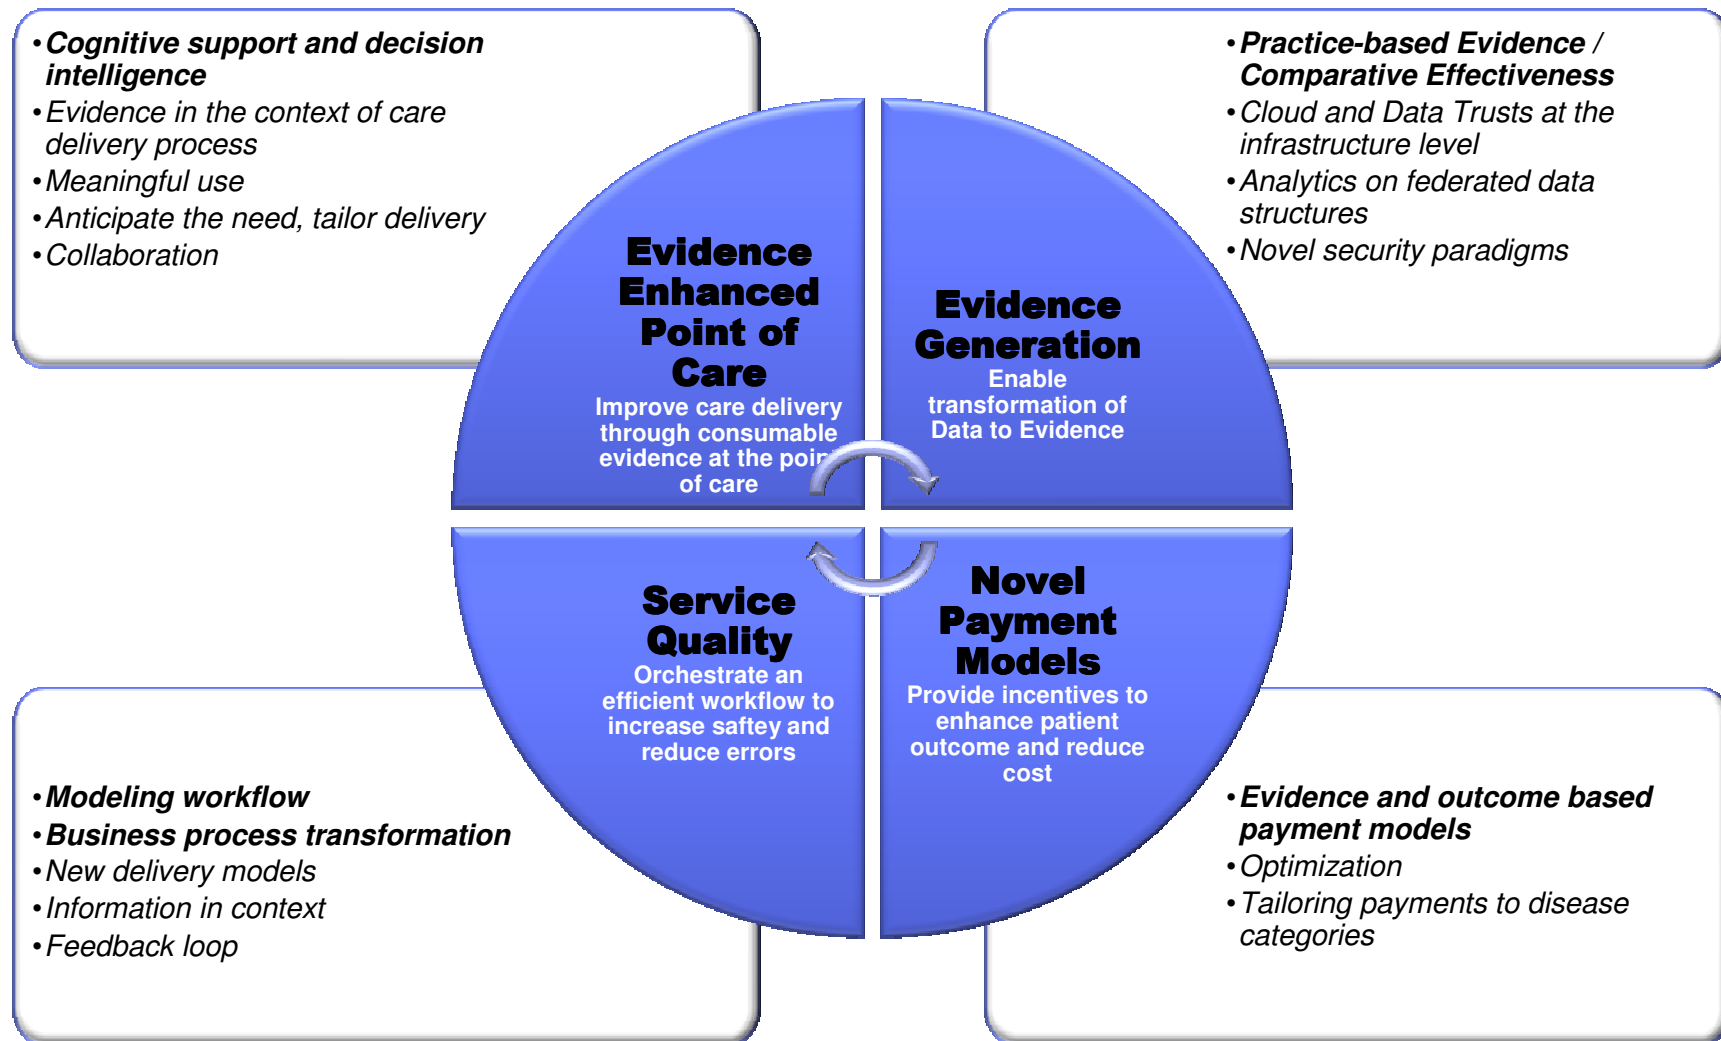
• Cognitive support and decision intelligence
• Evidence in the context of care delivery process
• Meaningful use
• Anticipate the need, tailor delivery
• Collaboration

• Practice-based Evidence / Comparative Effectiveness
• Cloud and Data Trusts at the infrastructure level
• Analytics on federated data structures
• Novel security paradigms

Evidence Enhanced Point of Care
Improve care delivery through consumable evidence at the poi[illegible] of care

Evidence Generation
Enable transformation of Data to Evidence

Service Quality
Orchestrate an efficient workflow to increase saftey and reduce errors

Novel Payment Models
Provide incentives to enhance patient outcome and reduce cost

• Modeling workflow
• Business process transformation
• New delivery models
• Information in context
• Feedback loop

• Evidence and outcome based payment models
• Optimization
• Tailoring payments to disease categories